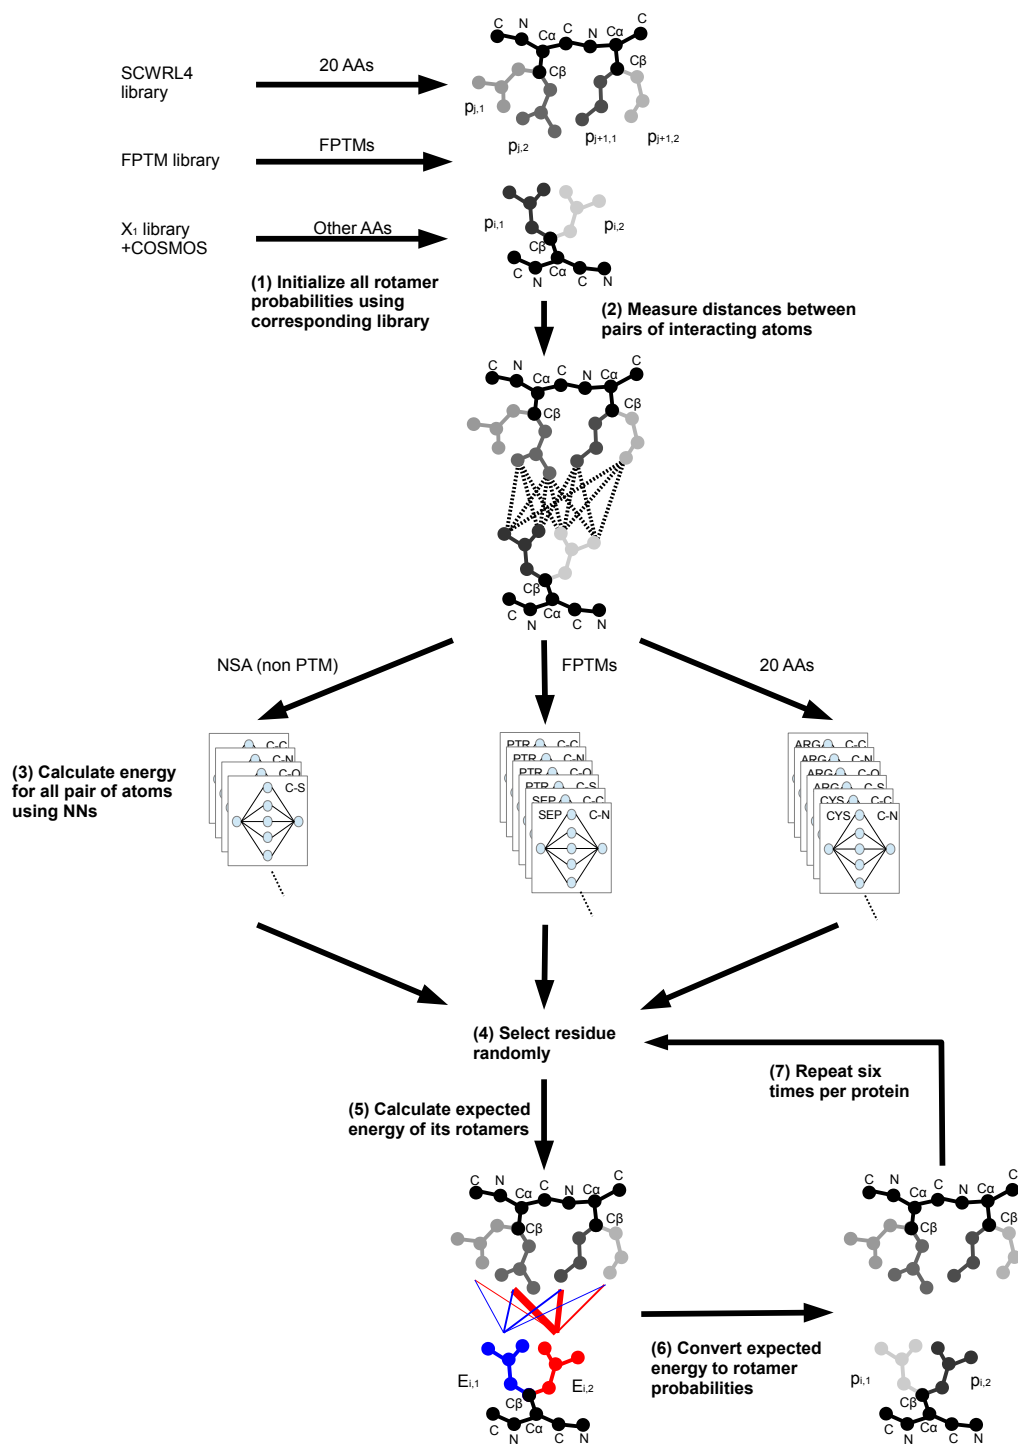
SCWRL4 library

20 AAs

FPTM library

FPTMs

$X_1$ library +COSMOS

Other AAs

C N Cα C N Cα C
Cβ Cβ
$p_{j,1}$ $p_{j,2}$ $p_{j+1,1}$ $p_{j+1,2}$

$p_{i,1}$ $p_{i,2}$
Cβ
C N Cα C N

(1) Initialize all rotamer probabilities using corresponding library

(2) Measure distances between pairs of interacting atoms

C N Cα C N Cα C
Cβ Cβ
Cβ
C N Cα C N

NSA (non PTM)

FPTMs

20 AAs

(3) Calculate energy for all pair of atoms using NNs

C-C C-N C-O C-S

PTR C-C PTR C-N PTR C-O PTR C-S SEP C-C SEP C-N

ARG C-C ARG C-N ARG C-O ARG C-S CYS C-C CYS C-N

(4) Select residue randomly

(7) Repeat six times per protein

(5) Calculate expected energy of its rotamers

C N Cα C N Cα C
Cβ Cβ
$E_{i,1}$ $E_{i,2}$
Cβ
C N Cα C N

(6) Convert expected energy to rotamer probabilities

C N Cα C N Cα C
Cβ Cβ
$p_{i,1}$ $p_{i,2}$
Cβ
C N Cα C N